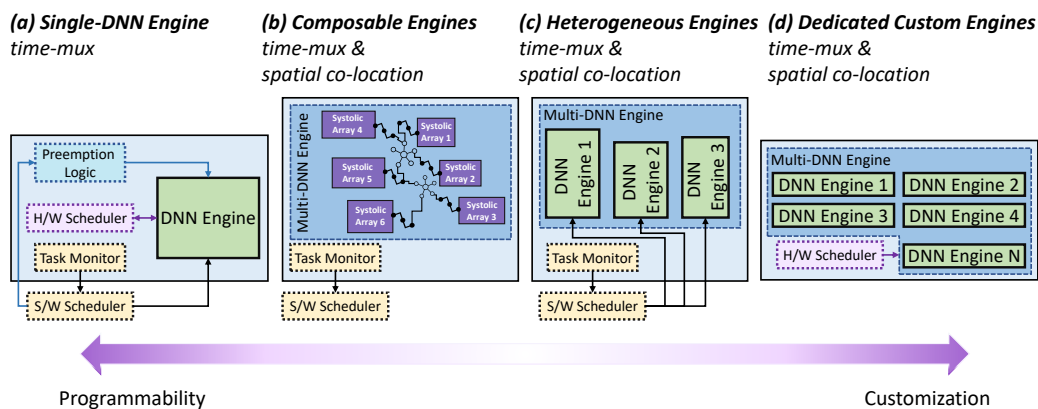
(a) Single-DNN Engine
time-mux

Preemption Logic
H/W Scheduler
DNN Engine
Task Monitor
S/W Scheduler

(b) Composable Engines
time-mux & spatial co-location

Multi-DNN Engine
Systolic Array 4
Systolic Array 1
Systolic Array 5
Systolic Array 2
Systolic Array 6
Systolic Array 3
Task Monitor
S/W Scheduler

(c) Heterogeneous Engines
time-mux & spatial co-location

Multi-DNN Engine
DNN Engine 1
DNN Engine 2
DNN Engine 3
Task Monitor
S/W Scheduler

(d) Dedicated Custom Engines
time-mux & spatial co-location

Multi-DNN Engine
DNN Engine 1
DNN Engine 2
DNN Engine 3
DNN Engine 4
H/W Scheduler
DNN Engine N

Programmability
Customization